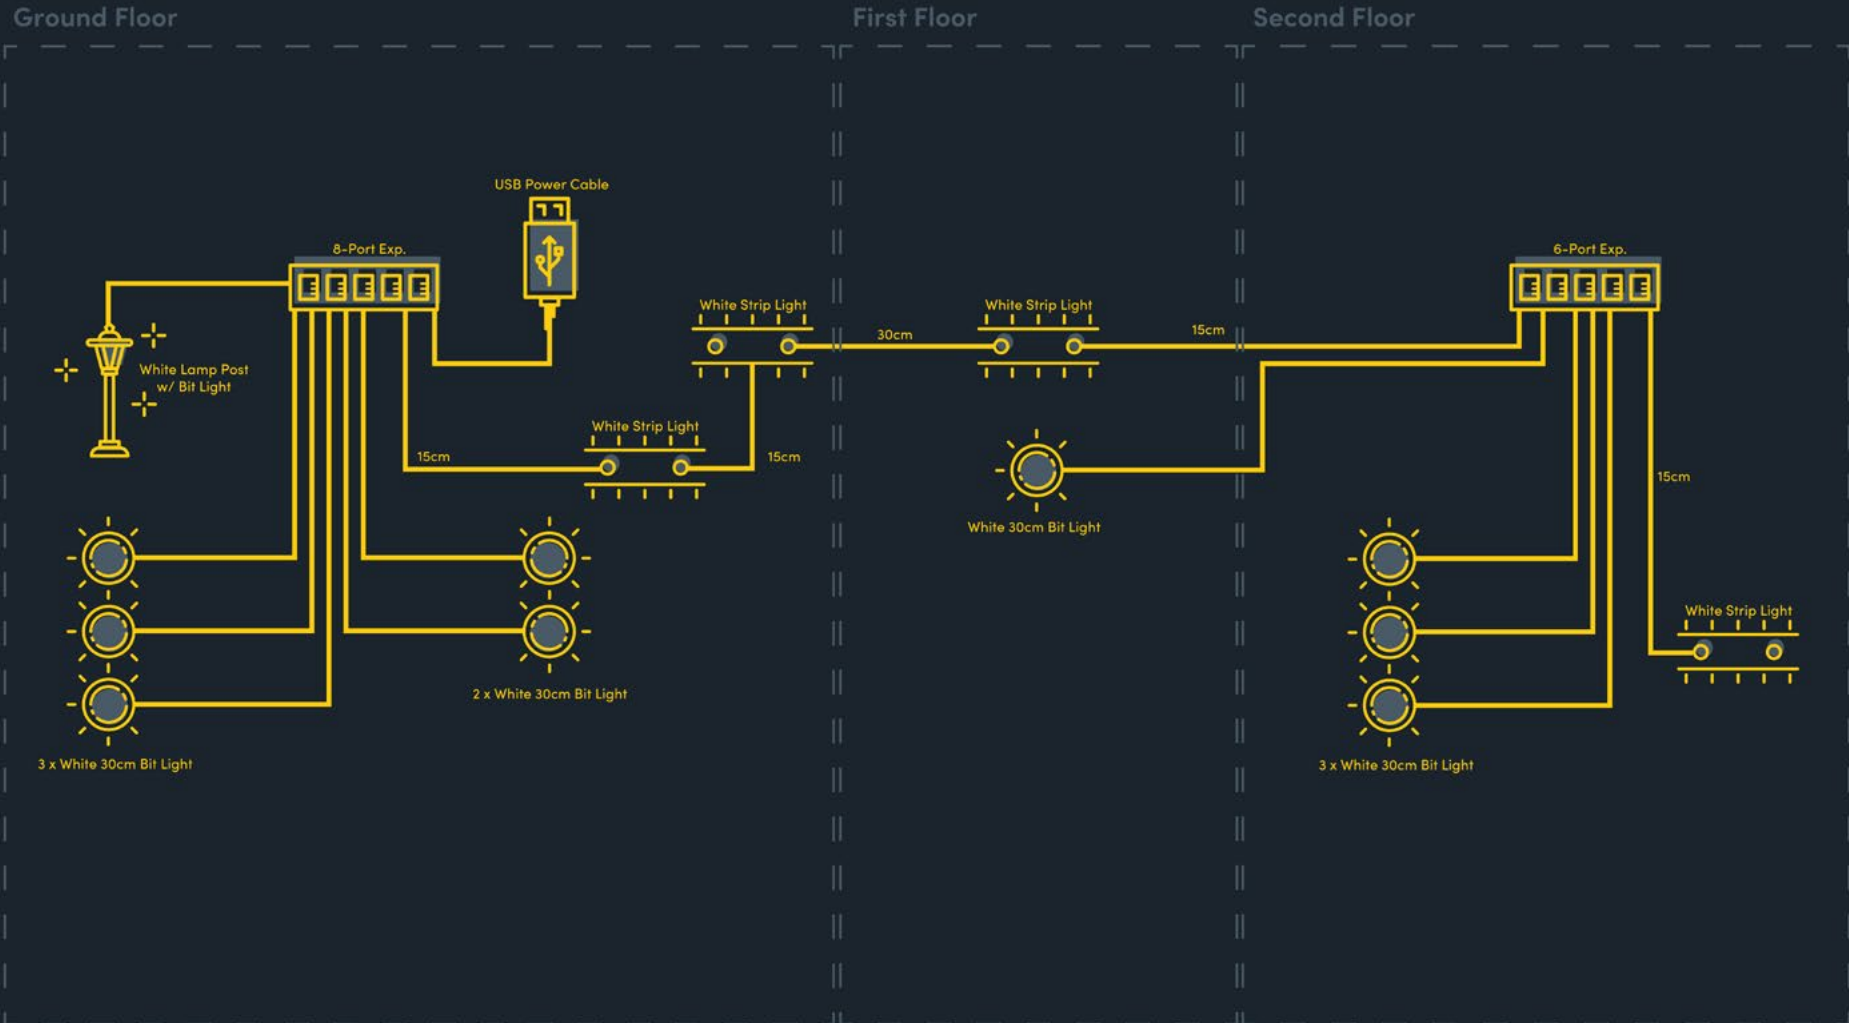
Ground Floor

First Floor

Second Floor

USB Power Cable

8-Port Exp.

White Lamp Post w/ Bit Light

White Strip Light

15cm

White Strip Light

15cm

3 x White 30cm Bit Light

2 x White 30cm Bit Light

30cm

White Strip Light

15cm

White 30cm Bit Light

6-Port Exp.

15cm

White Strip Light

3 x White 30cm Bit Light